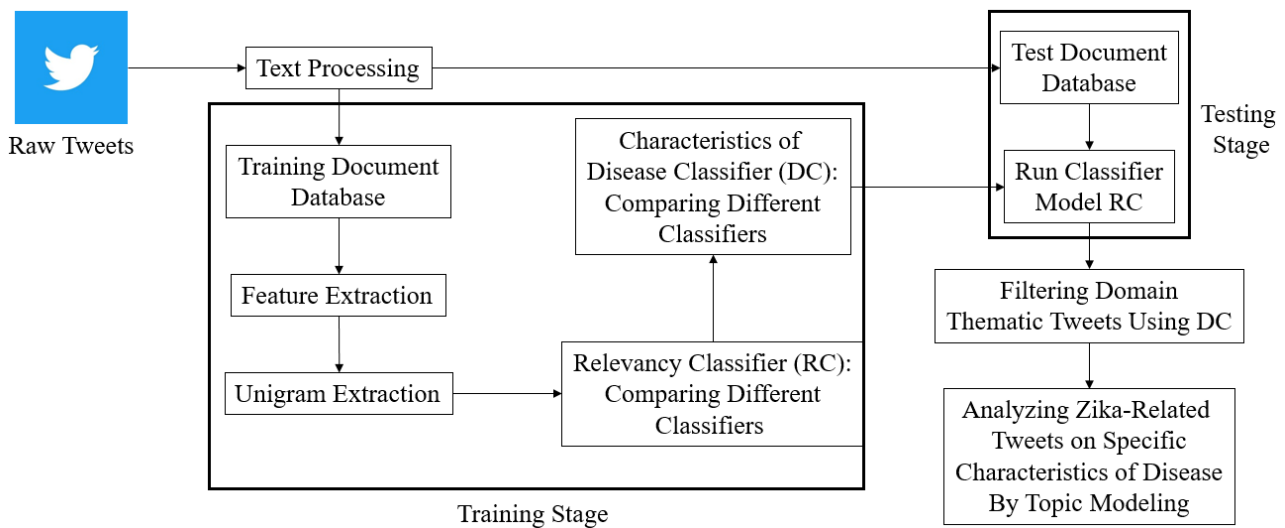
Raw Tweets

Text Processing

Training Document Database

Feature Extraction

Unigram Extraction

Relevancy Classifier (RC): Comparing Different Classifiers

Characteristics of Disease Classifier (DC): Comparing Different Classifiers

Training Stage

Test Document Database

Run Classifier Model RC

Testing Stage

Filtering Domain Thematic Tweets Using DC

Analyzing Zika-Related Tweets on Specific Characteristics of Disease By Topic Modeling